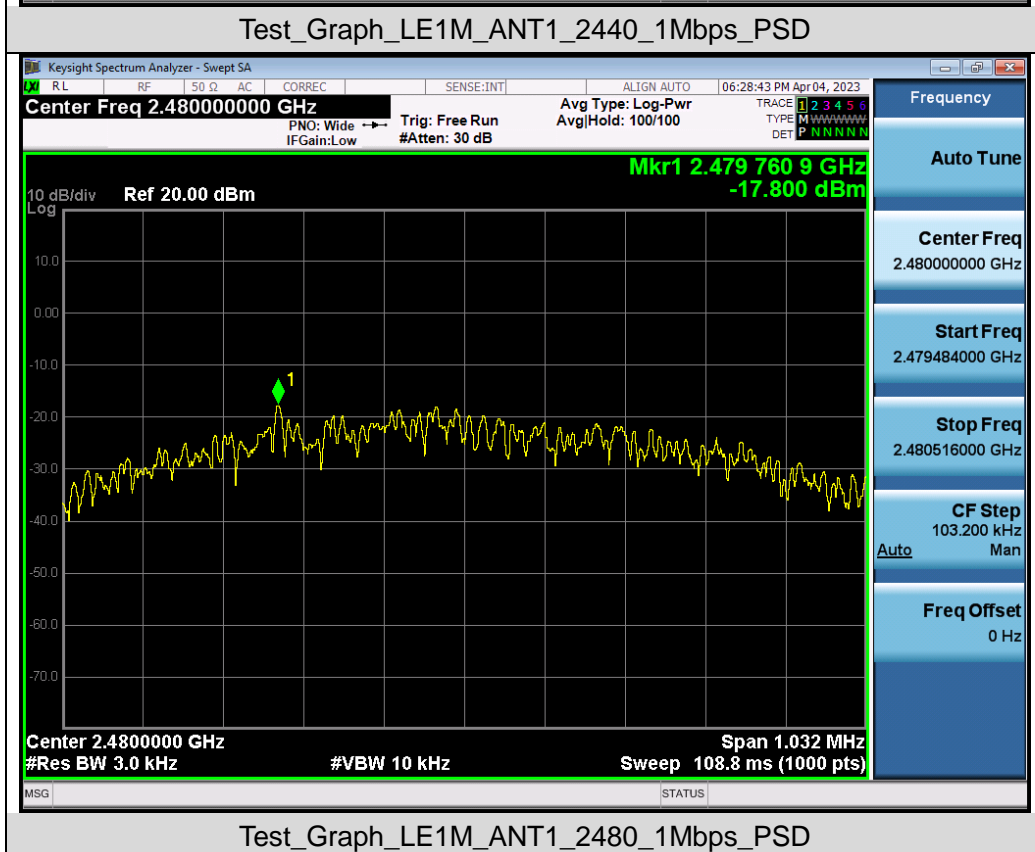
Test_Graph_LE1M_ANT1_2440_1Mbps_PSD

Keysight Spectrum Analyzer - Swept SA

RL RF 50 Ω AC CORREC SENSE:INT ALIGN AUTO 06:28:43 PM Apr 04, 2023

Center Freq 2.480000000 GHz

PNO: Wide IFGain:Low Trig: Free Run #Atten: 30 dB Avg Type: Log-Pwr Avg|Hold: 100/100

TRACE 1 2 3 4 5 6 TYPE M WWWWW DET P N N N N N

Frequency

Mkr1 2.479 760 9 GHz -17.800 dBm

10 dB/div Log Ref 20.00 dBm

10.0
0.00
-10.0
-20.0
-30.0
-40.0
-50.0
-60.0
-70.0

1

Center 2.4800000 GHz #Res BW 3.0 kHz #VBW 10 kHz Span 1.032 MHz Sweep 108.8 ms (1000 pts)

Auto Tune

Center Freq 2.480000000 GHz

Start Freq 2.479484000 GHz

Stop Freq 2.480516000 GHz

CF Step 103.200 kHz Auto Man

Freq Offset 0 Hz

MSG STATUS

Test_Graph_LE1M_ANT1_2480_1Mbps_PSD